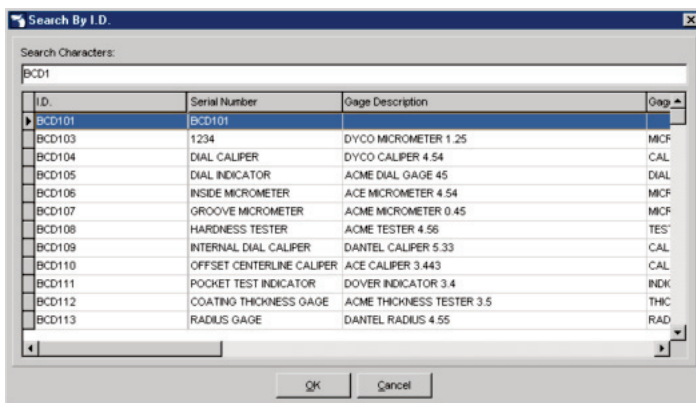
Search By I.D.

Search Characters:

BCD1

| I.D. | Serial Number | Gage Description | Gag |
|---|---|---|---|
| BCD101 | BCD101 | | |
| BCD103 | 1234 | DYCO MICROMETER 1.25 | MICR |
| BCD104 | DIAL CALIPER | DYCO CALIPER 4.54 | CAL |
| BCD105 | DIAL INDICATOR | ACME DIAL GAGE 45 | DIAL |
| BCD106 | INSIDE MICROMETER | ACE MICROMETER 4.54 | MICR |
| BCD107 | GROOVE MICROMETER | ACME MICROMETER 0.45 | MICR |
| BCD108 | HARDNESS TESTER | ACME TESTER 4.56 | TEST |
| BCD109 | INTERNAL DIAL CALIPER | DANTEL CALIPER 5.33 | CAL |
| BCD110 | OFFSET CENTERLINE CALIPER | ACE CALIPER 3.443 | CAL |
| BCD111 | POCKET TEST INDICATOR | DOVER INDICATOR 3.4 | INDIC |
| BCD112 | COATING THICKNESS GAGE | ACME THICKNESS TESTER 3.5 | THIC |
| BCD113 | RADIUS GAGE | DANTEL RADIUS 4.55 | RAD |

OK Cancel